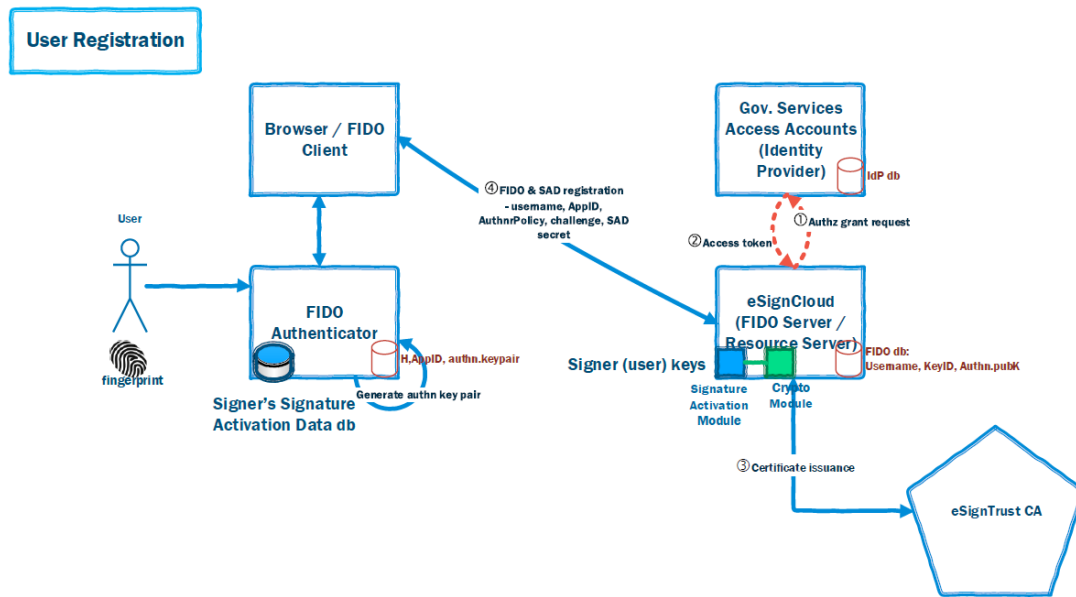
User Registration

Browser / FIDO Client

Gov. Services Access Accounts (Identity Provider)

IdP db

④ FIDO & SAD registration - username, AppID, AuthnrPolicy, challenge, SAD secret

① Authz grant request

② Access token

User

FIDO Authenticator

H,AppID, authn.keypair

Generate authn key pair

fingerprint

Signer's Signature Activation Data db

eSignCloud (FIDO Server / Resource Server)

FIDO db: Username, KeyID, Authn.pubK

Signer (user) keys

Signature Activation Module

Crypto Module

③ Certificate issuance

eSignTrust CA